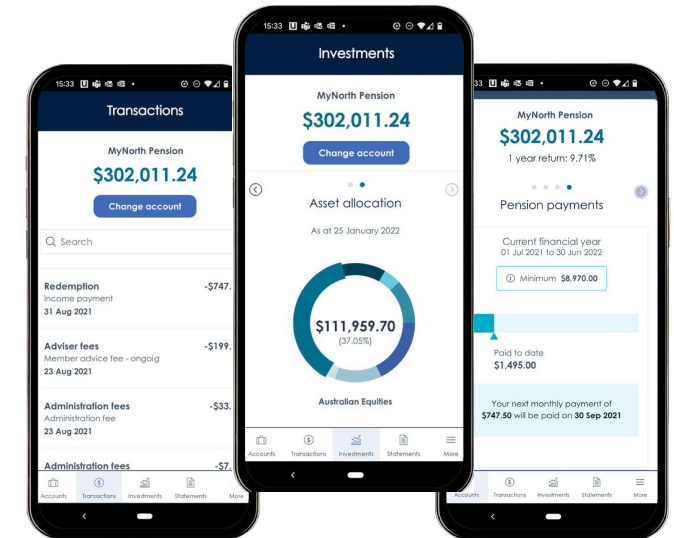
15:33

Transactions

MyNorth Pension

$302,011.24

Change account

Search

Redemption -$747.
Income payment
31 Aug 2021

Adviser fees -$199.
Member advice fee - ongoig
23 Aug 2021

Administration fees -$33.
Administration fee
23 Aug 2021

Administration fees -$7.

Accounts Transactions Investments Statements More

15:33

Investments

MyNorth Pension

$302,011.24

Change account

Asset allocation

As at 25 January 2022

$111,959.70
(37.05%)

Australian Equities

Accounts Transactions Investments Statements More

33

MyNorth Pension

$302,011.24

1 year return: 9.71%

Pension payments

Current financial year
01 Jul 2021 to 30 Jun 2022

Minimum $8,970.00

Paid to date
$1,495.00

Your next monthly payment of $747.50 will be paid on 30 Sep 2021

Accounts Transactions Investments Statements More